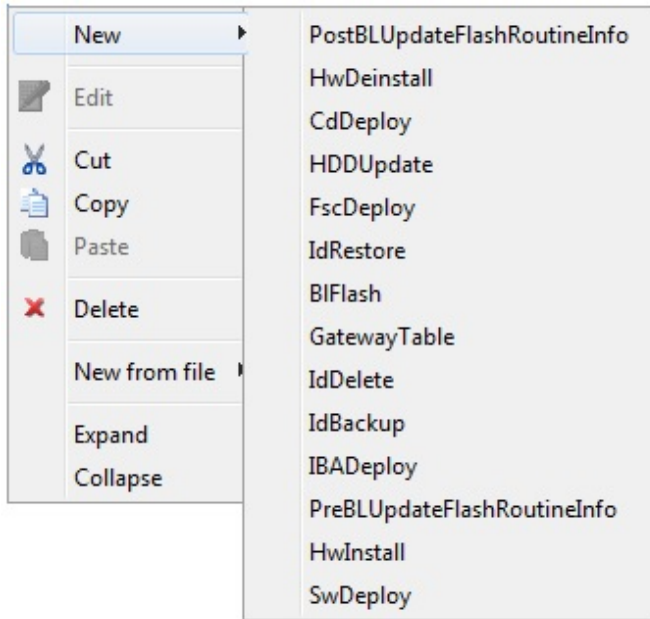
New
Edit
Cut
Copy
Paste
Delete
New from file
Expand
Collapse

PostBLUpdateFlashRoutineInfo
HwDeinstall
CdDeploy
HDDUpdate
FscDeploy
IdRestore
BlFlash
GatewayTable
IdDelete
IdBackup
IBADeploy
PreBLUpdateFlashRoutineInfo
HwInstall
SwDeploy